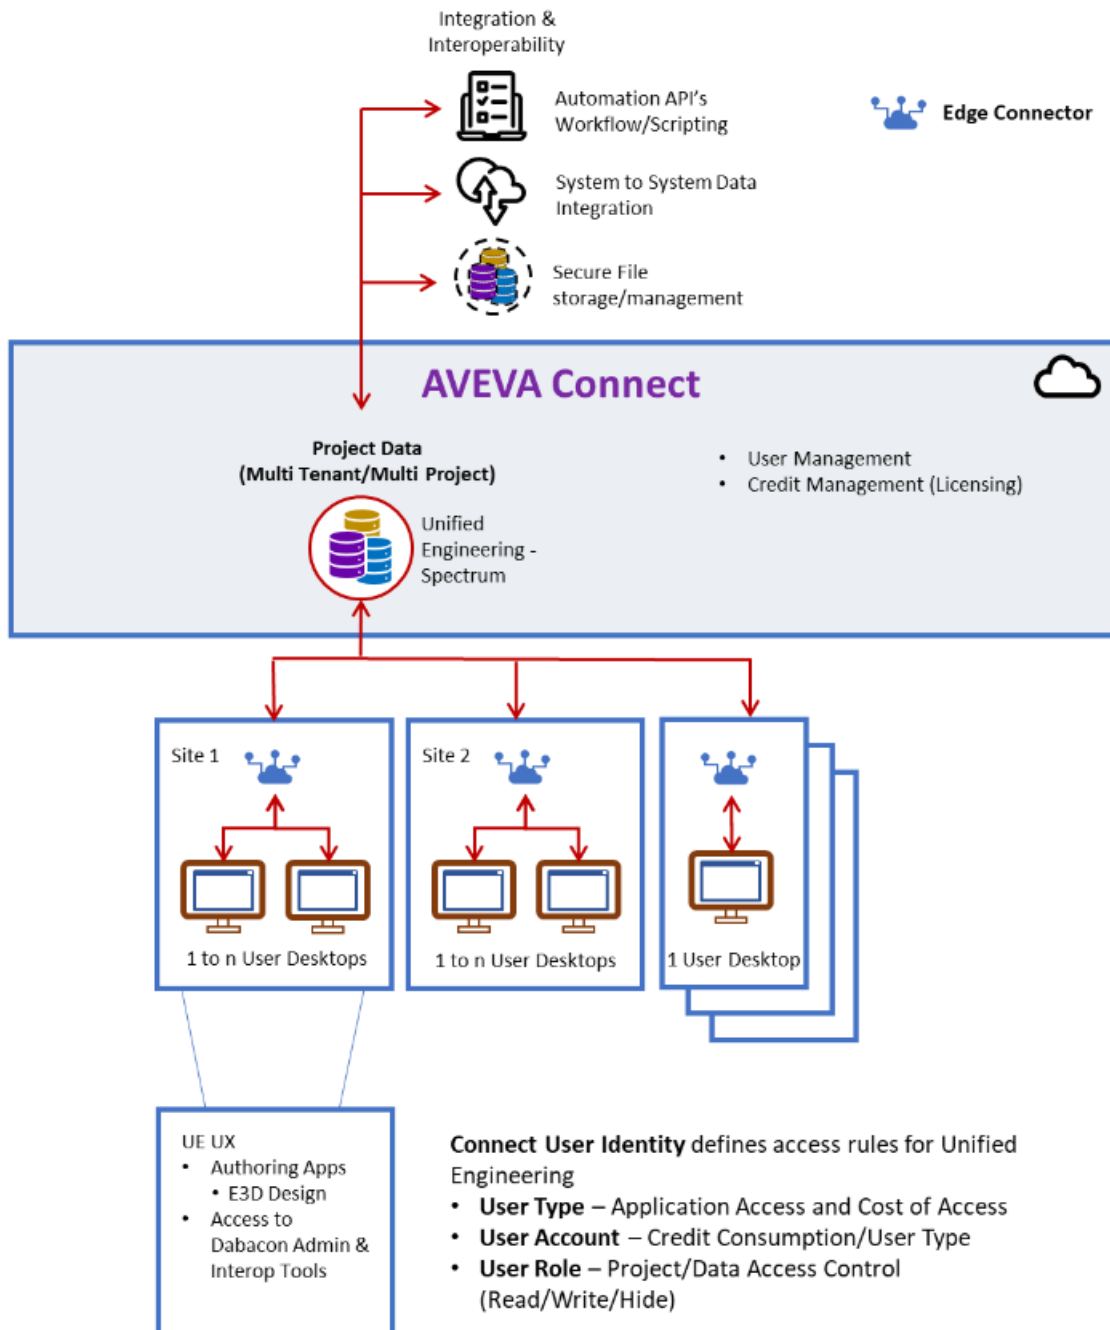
Integration & Interoperability

Automation API's Workflow/Scripting

Edge Connector

System to System Data Integration

Secure File storage/management

AVEVA Connect

Project Data (Multi Tenant/Multi Project)

Unified Engineering - Spectrum

- User Management
- Credit Management (Licensing)

Site 1

1 to n User Desktops

Site 2

1 to n User Desktops

1 User Desktop

UE UX
- Authoring Apps
  - E3D Design
- Access to Dabacon Admin & Interop Tools

**Connect User Identity** defines access rules for Unified Engineering
- **User Type** – Application Access and Cost of Access
- **User Account** – Credit Consumption/User Type
- **User Role** – Project/Data Access Control (Read/Write/Hide)